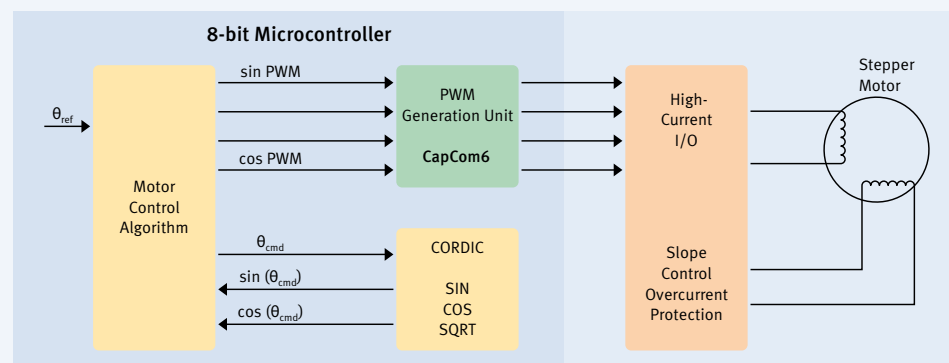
8-bit Microcontroller

$\theta_{ref}$

Motor Control Algorithm

sin PWM

cos PWM

PWM Generation Unit

CapCom6

$\theta_{cmd}$

sin ($\theta_{cmd}$)

cos ($\theta_{cmd}$)

CORDIC

SIN
COS
SQRT

High-Current I/O

Slope Control Overcurrent Protection

Stepper Motor